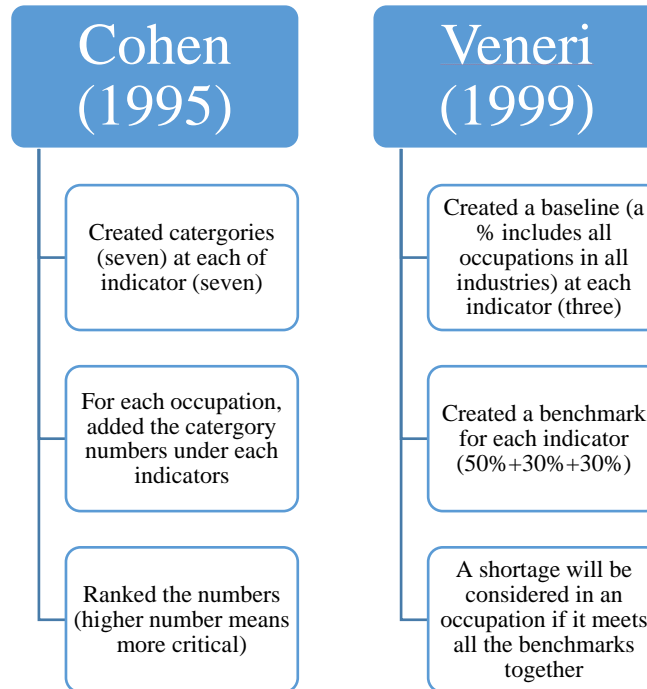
Cohen (1995)

Created catergories (seven) at each of indicator (seven)

For each occupation, added the catergory numbers under each indicators

Ranked the numbers (higher number means more critical)

Veneri (1999)

Created a baseline (a % includes all occupations in all industries) at each indicator (three)

Created a benchmark for each indicator (50%+30%+30%)

A shortage will be considered in an occupation if it meets all the benchmarks together